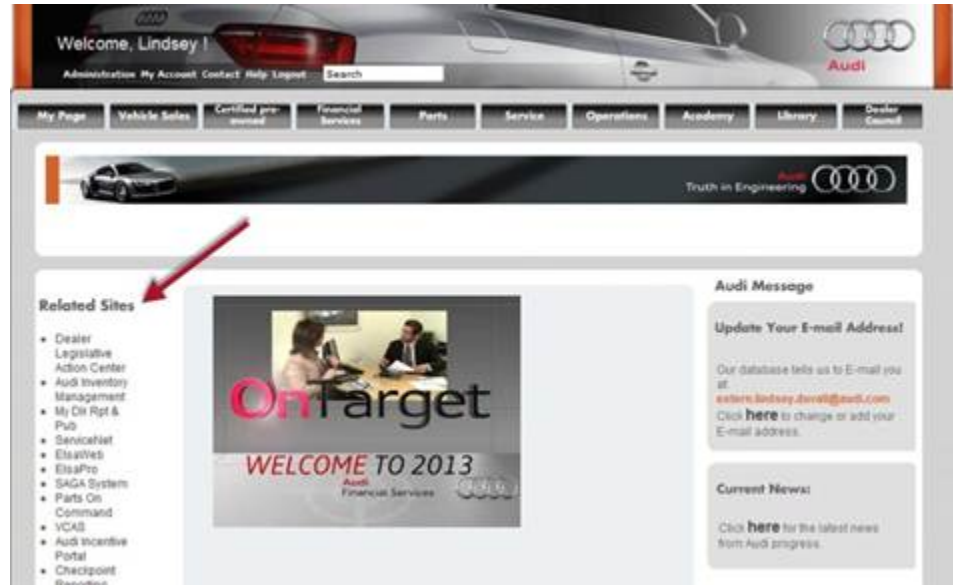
Welcome, Lindsey !

Administration My Account Contact Help Logout Search

Audi

My Page | Vehicle Sales | Certified pre-owned | Financial Services | Parts | Service | Operations | Academy | Library | Dealer Council

Audi Truth in Engineering

Related Sites

- Dealer Legislative Action Center
- Audi Inventory Management
- My Dlr Rpt & Pub
- ServiceNet
- ElsaWeb
- ElsaPro
- SAGA System
- Parts On Command
- VCAS
- Audi Incentive Portal
- Checkpoint Reporting

OnTarget

WELCOME TO 2013

Audi Financial Services

Audi Message

Update Your E-mail Address!

Our database tells us to E-mail you at extern.lindsey.duvall@audi.com Click here to change or add your E-mail address.

Current News:

Click here for the latest news from Audi progress.